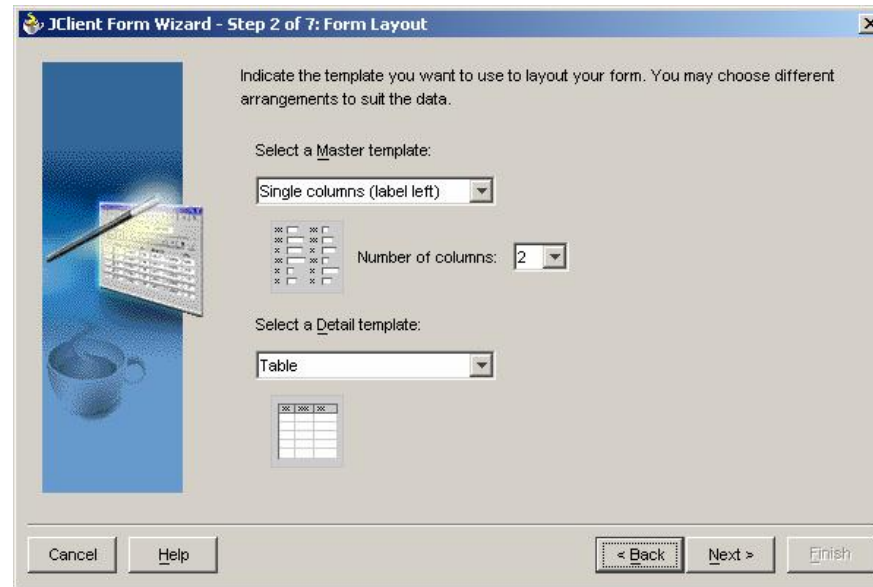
JClient Form Wizard - Step 2 of 7: Form Layout

Indicate the template you want to use to layout your form. You may choose different arrangements to suit the data.

Select a Master template:

Single columns (label left)

Number of columns: 2

Select a Detail template:

Table

Cancel Help < Back Next > Finish